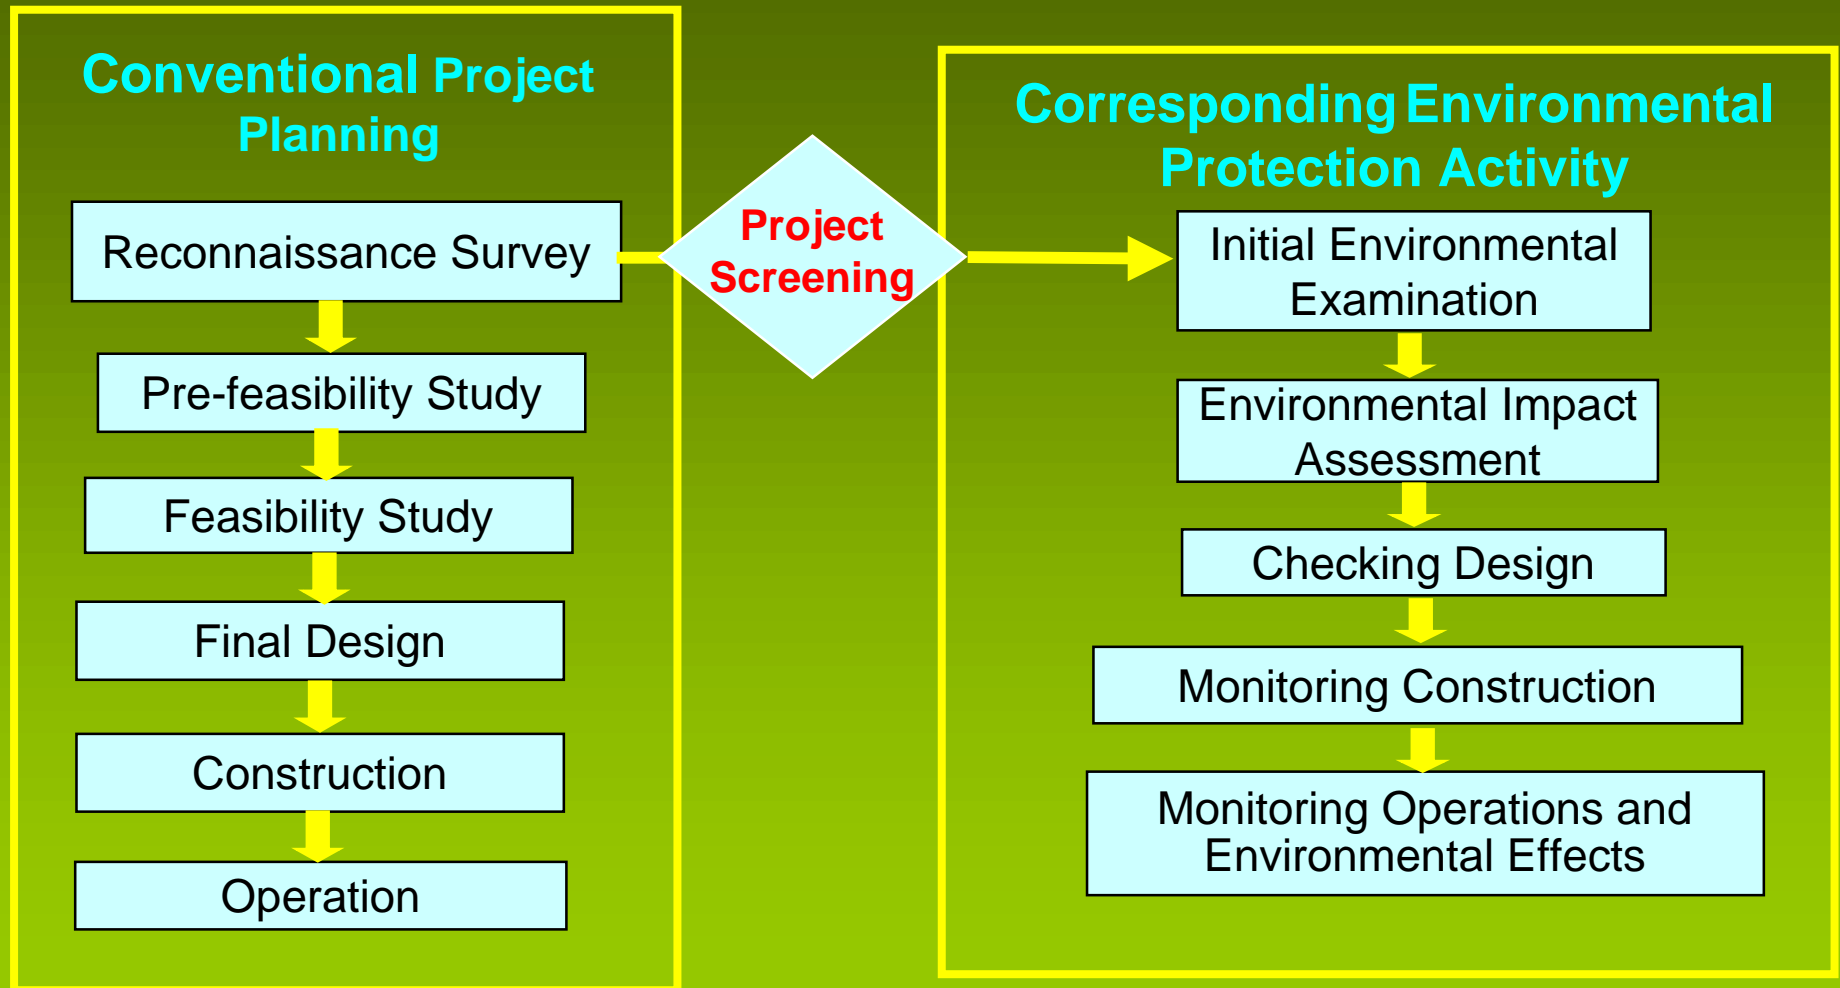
Conventional Project Planning

Reconnaissance Survey

Pre-feasibility Study

Feasibility Study

Final Design

Construction

Operation

Project Screening

Corresponding Environmental Protection Activity

Initial Environmental Examination

Environmental Impact Assessment

Checking Design

Monitoring Construction

Monitoring Operations and Environmental Effects